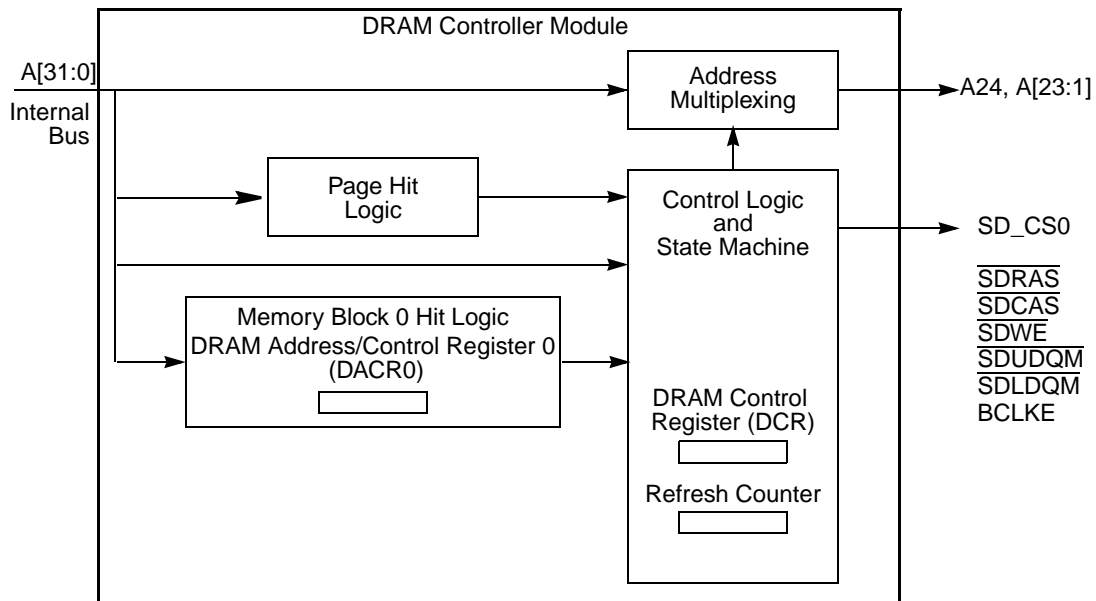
DRAM Controller Module

A[31:0]

Internal Bus

Address Multiplexing

A24, A[23:1]

Page Hit Logic

Control Logic and State Machine

SD_CS0

$\overline{SDRAS}$
$\overline{SDCAS}$
$\overline{SDWE}$
$\overline{SDUDQM}$
$\overline{SDLDQM}$
BCLKE

Memory Block 0 Hit Logic
DRAM Address/Control Register 0 (DACR0)

DRAM Control Register (DCR)

Refresh Counter